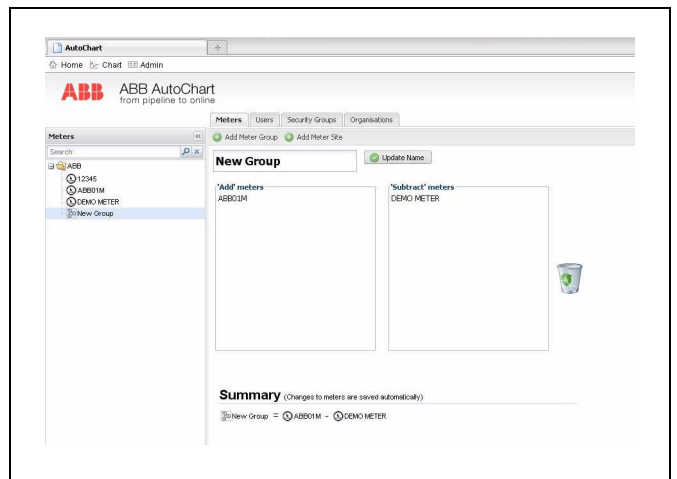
AutoChart
Home Chart Admin
ABB ABB AutoChart from pipeline to online
Meters Users Security Groups Organisations
Meters
Search
ABB
12345
ABB01M
DEMO METER
New Group
Add Meter Group Add Meter Site
New Group
Update Name
'Add' meters
ABB01M
'Subtract' meters
DEMO METER
Summary (Changes to meters are saved automatically)
New Group = ABB01M − DEMO METER